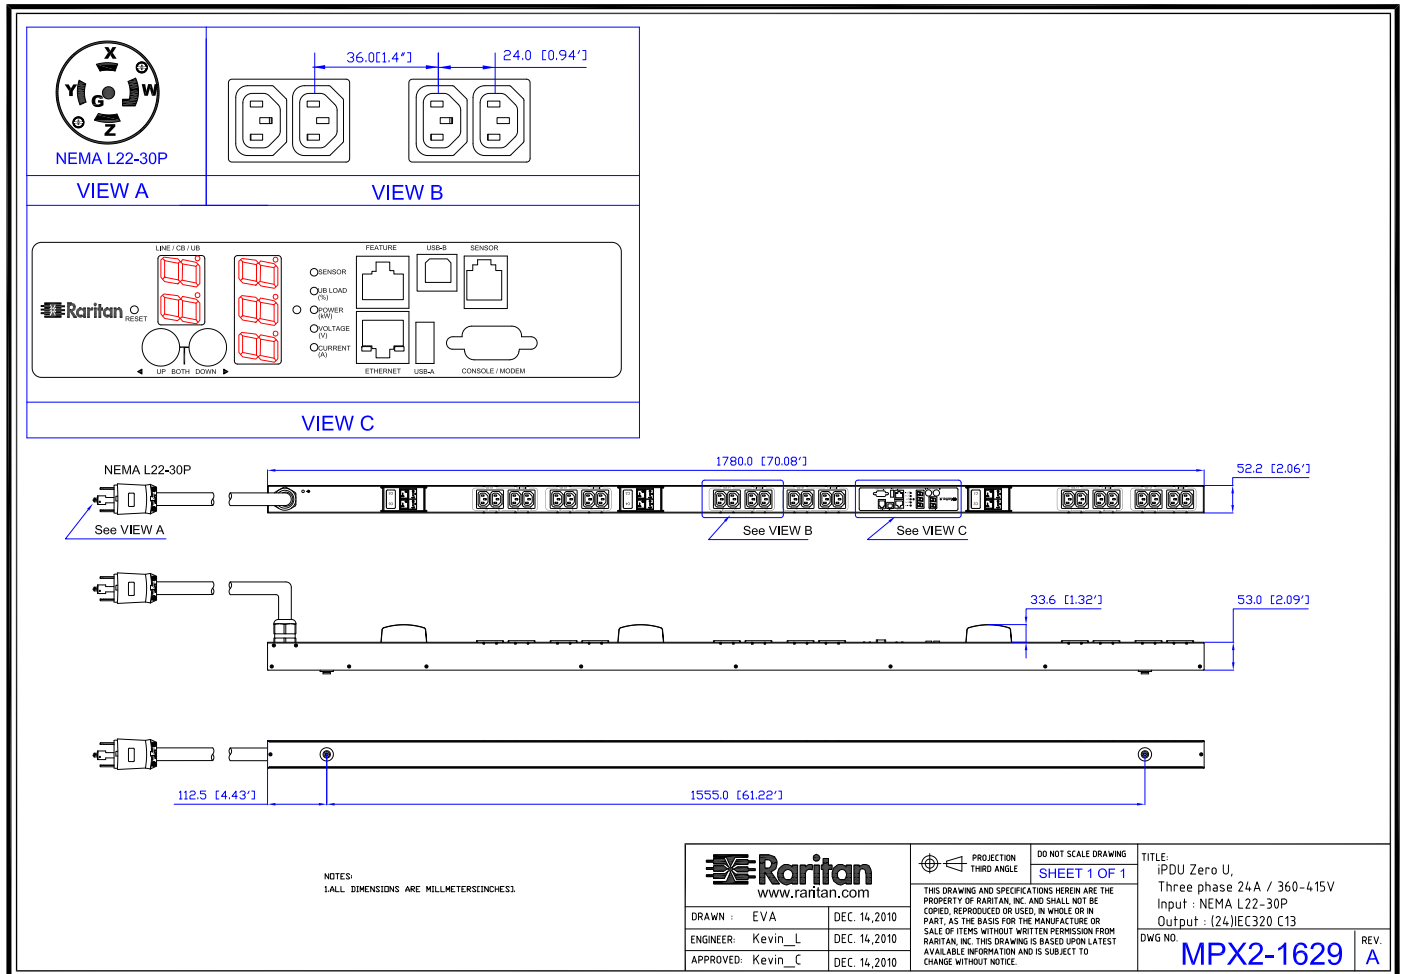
X
Y
G
W
Z
NEMA L22-30P
VIEW A

36.0[1.4"]
24.0 [0.94"]
VIEW B

LINE / CB / UB
FEATURE
USB-B
SENSOR
Raritan
RESET
SENSOR
UB LOAD (%)
POWER (kW)
VOLTAGE (V)
CURRENT (A)
UP BOTH DOWN
ETHERNET
USB-A
CONSOLE / MODEM
VIEW C

NEMA L22-30P
1780.0 [70.08"]
52.2 [2.06"]
See VIEW A
See VIEW B
See VIEW C

33.6 [1.32"]
53.0 [2.09"]

112.5 [4.43"]
1555.0 [61.22"]

NOTES:
1.ALL DIMENSIONS ARE MILLIMETERS[INCHES].

Raritan
www.raritan.com

| DRAWN : | EVA | DEC. 14,2010 |
|---|---|---|
| ENGINEER: | Kevin_L | DEC. 14,2010 |
| APPROVED: | Kevin_C | DEC. 14,2010 |

PROJECTION THIRD ANGLE
DO NOT SCALE DRAWING
SHEET 1 OF 1
THIS DRAWING AND SPECIFICATIONS HEREIN ARE THE PROPERTY OF RARITAN, INC. AND SHALL NOT BE COPIED, REPRODUCED OR USED, IN WHOLE OR IN PART, AS THE BASIS FOR THE MANUFACTURE OR SALE OF ITEMS WITHOUT WRITTEN PERMISSION FROM RARITAN, INC. THIS DRAWING IS BASED UPON LATEST AVAILABLE INFORMATION AND IS SUBJECT TO CHANGE WITHOUT NOTICE.

TITLE:
iPDU Zero U,
Three phase 24A / 360-415V
Input : NEMA L22-30P
Output : (24)IEC320 C13
DWG NO.
MPX2-1629
REV.
A